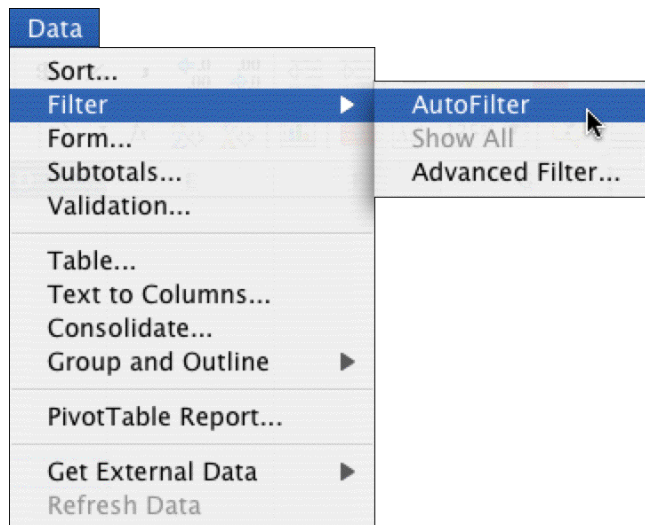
Data

Sort...
Filter
Form...
Subtotals...
Validation...

Table...
Text to Columns...
Consolidate...
Group and Outline

PivotTable Report...

Get External Data
Refresh Data

AutoFilter
Show All
Advanced Filter...